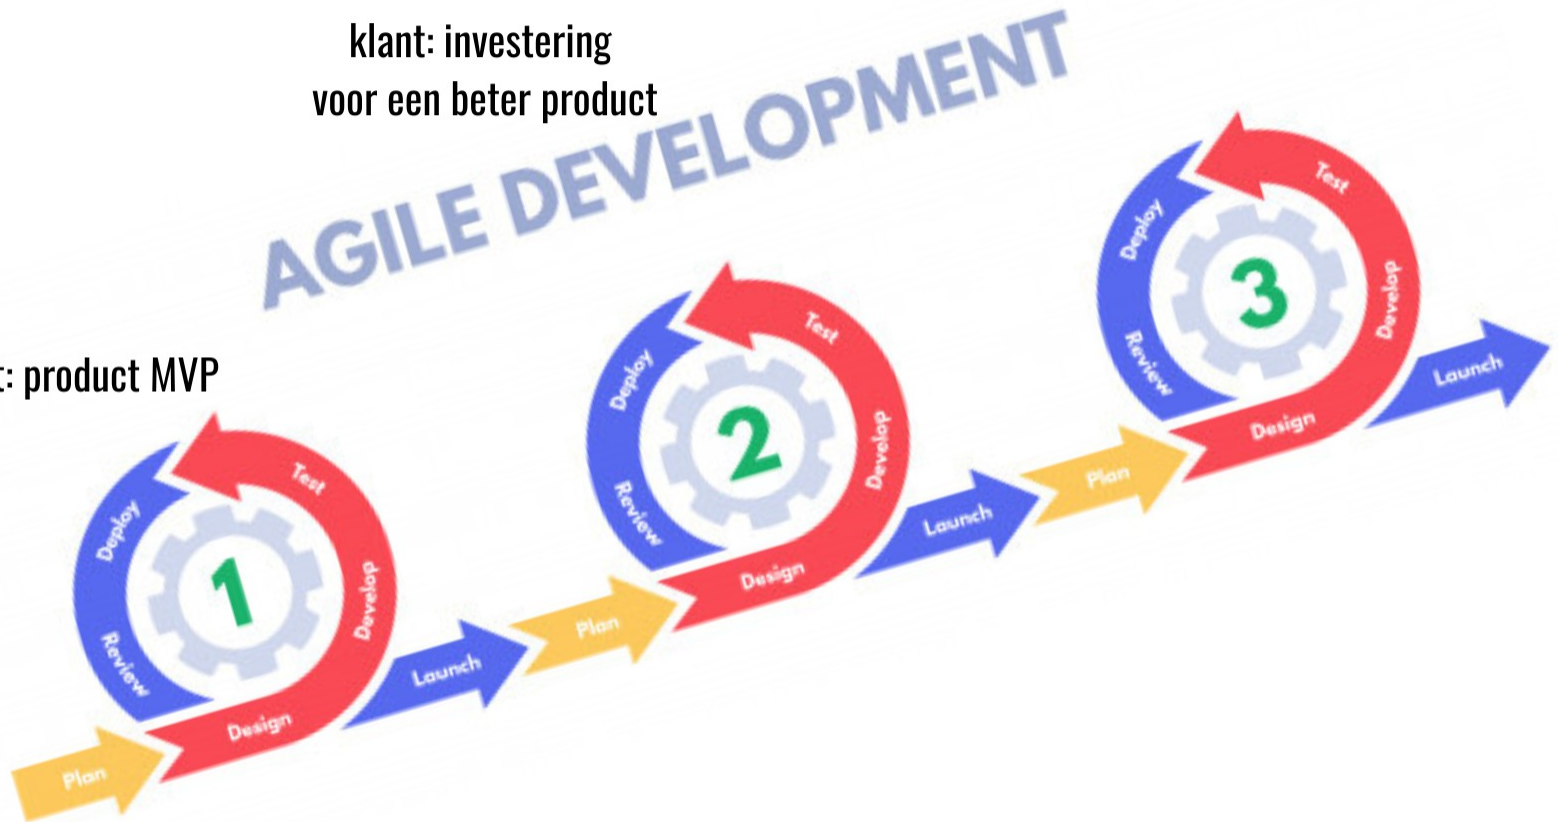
klant: investering voor een beter product

AGILE DEVELOPMENT

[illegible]: product MVP

Plan
Design
Develop
Test
Deploy
Review
1
Launch

Plan
Design
Develop
Test
Deploy
Review
2
Launch

Plan
Design
Develop
Test
Deploy
Review
3
Launch